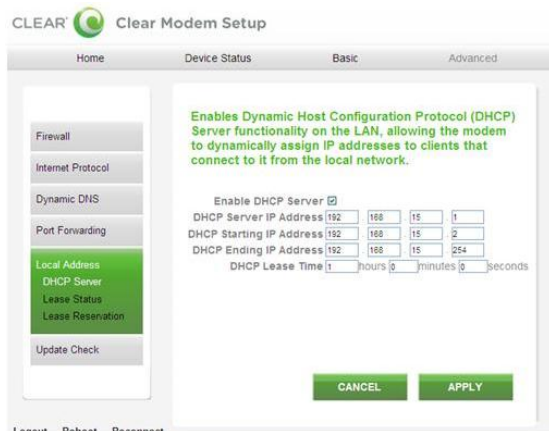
CLEAR Clear Modem Setup

Home Device Status Basic Advanced

Firewall
Internet Protocol
Dynamic DNS
Port Forwarding
Local Address
DHCP Server
Lease Status
Lease Reservation
Update Check

Enables Dynamic Host Configuration Protocol (DHCP) Server functionality on the LAN, allowing the modem to dynamically assign IP addresses to clients that connect to it from the local network.

Enable DHCP Server ☑
DHCP Server IP Address 192 168 15 1
DHCP Starting IP Address 192 168 15 2
DHCP Ending IP Address 192 168 15 254
DHCP Lease Time 1 hours 0 minutes 0 seconds

CANCEL APPLY

Logout Reboot Reconnect